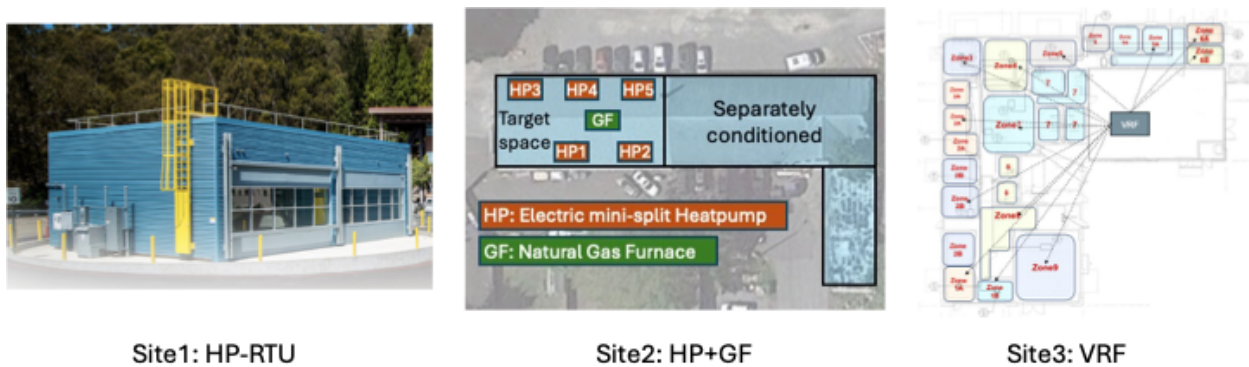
HP3 HP4 HP5
Target space
GF
HP1 HP2
Separately conditioned
HP: Electric mini-split Heatpump
GF: Natural Gas Furnace

Zone3 Zone4 Zone5 Zone1 Zone6 Zone7 Zone8 Zone9 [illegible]
VRF

Site1: HP-RTU

Site2: HP+GF

Site3: VRF